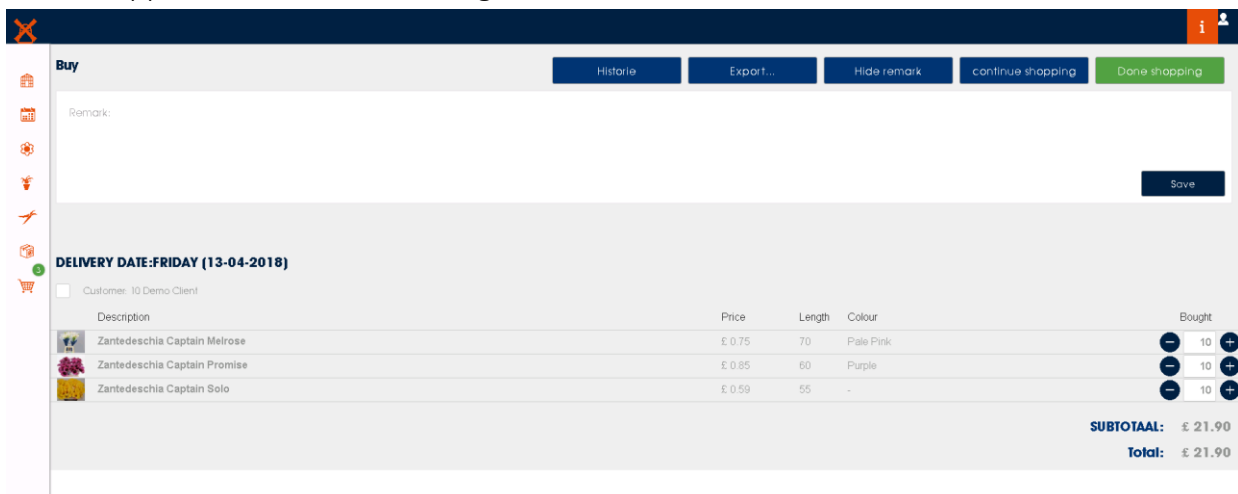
i

Buy

Historie

Export...

Hide remark

continue shopping

Done shopping

Remark:

Save

3

DELIVERY DATE:FRIDAY (13-04-2018)

Customer: 10 Demo Client

| Description | Price | Length | Colour | Bought |
|---|---|---|---|---|
| Zantedeschia Captain Melrose | £ 0.75 | 70 | Pale Pink | 10 |
| Zantedeschia Captain Promise | £ 0.85 | 60 | Purple | 10 |
| Zantedeschia Captain Solo | £ 0.59 | 55 | - | 10 |

SUBTOTAAL: £ 21.90

Total: £ 21.90